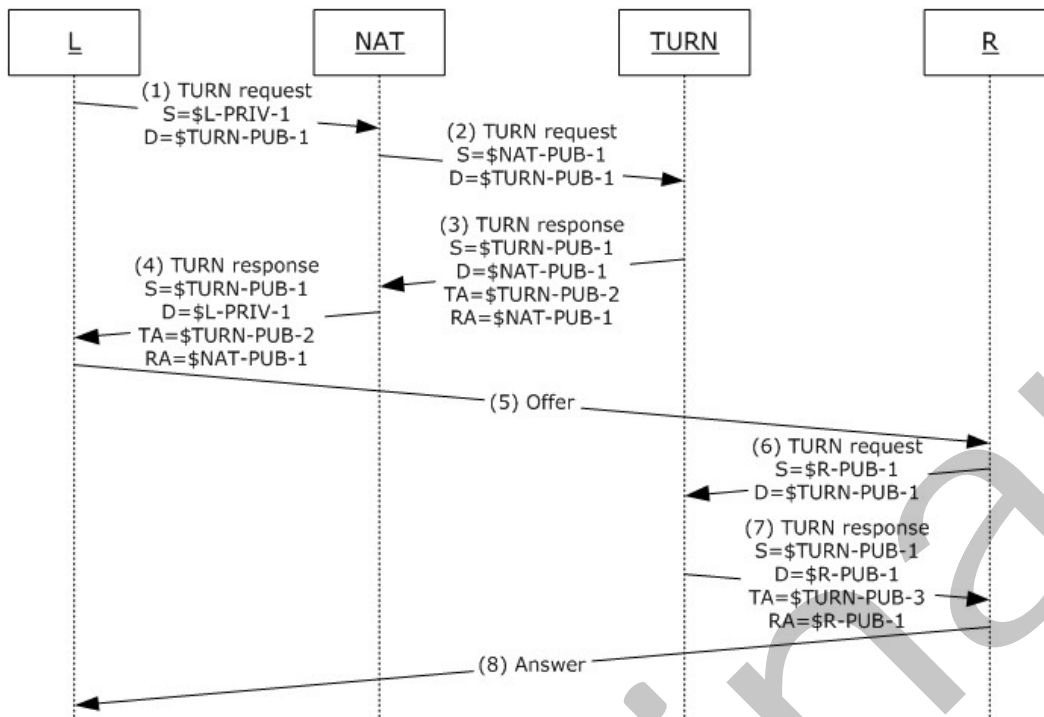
L

NAT

TURN

R

(1) TURN request
S=$L-PRIV-1
D=$TURN-PUB-1

(2) TURN request
S=$NAT-PUB-1
D=$TURN-PUB-1

(3) TURN response
S=$TURN-PUB-1
D=$NAT-PUB-1
TA=$TURN-PUB-2
RA=$NAT-PUB-1

(4) TURN response
S=$TURN-PUB-1
D=$L-PRIV-1
TA=$TURN-PUB-2
RA=$NAT-PUB-1

(5) Offer

(6) TURN request
S=$R-PUB-1
D=$TURN-PUB-1

(7) TURN response
S=$TURN-PUB-1
D=$R-PUB-1
TA=$TURN-PUB-3
RA=$R-PUB-1

(8) Answer